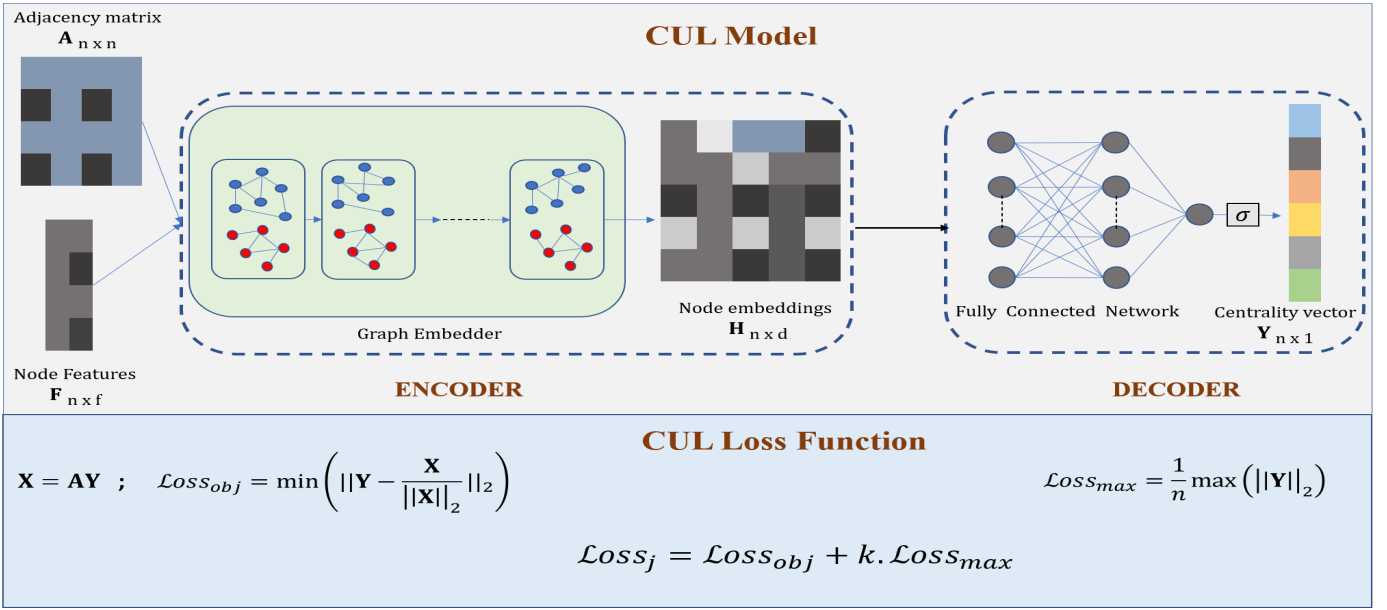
Adjacency matrix
$\mathbf{A}_{n \times n}$

CUL Model

Node Features
$\mathbf{F}_{n \times f}$

Graph Embedder

Node embeddings
$\mathbf{H}_{n \times d}$

ENCODER

$\sigma$

Fully Connected Network

Centrality vector
$\mathbf{Y}_{n \times 1}$

DECODER

CUL Loss Function

$\mathbf{X} = \mathbf{AY}$ ; $\mathcal{L}oss_{obj} = \min\left( ||\mathbf{Y} - \frac{\mathbf{X}}{||\mathbf{X}||_2}||_2 \right)$

$\mathcal{L}oss_{max} = \frac{1}{n} \max\left( ||\mathbf{Y}||_2 \right)$

$\mathcal{L}oss_j = \mathcal{L}oss_{obj} + k.\mathcal{L}oss_{max}$